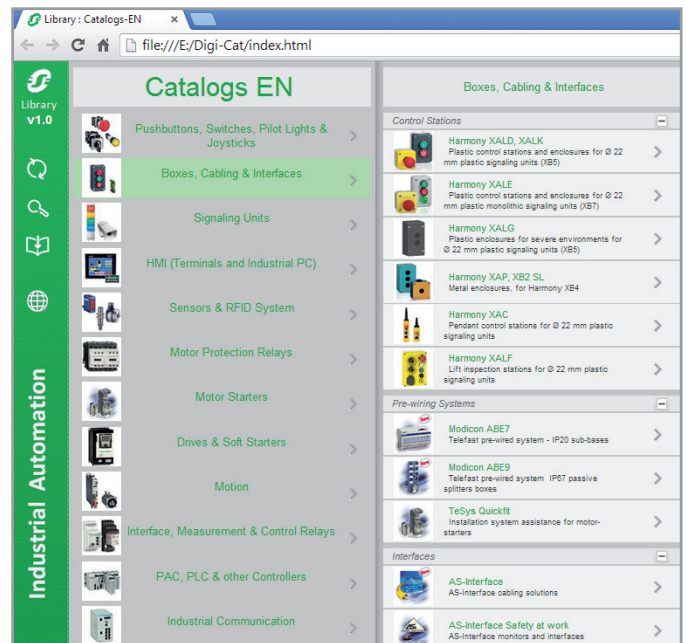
Library : Catalogs-EN ×

file:///E:/Digi-Cat/index.html

Library v1.0

Industrial Automation

Catalogs EN

Pushbuttons, Switches, Pilot Lights & Joysticks

Boxes, Cabling & Interfaces

Signaling Units

HMI (Terminals and Industrial PC)

Sensors & RFID System

Motor Protection Relays

Motor Starters

Drives & Soft Starters

Motion

Interface, Measurement & Control Relays

PAC, PLC & other Controllers

Industrial Communication

Boxes, Cabling & Interfaces

Control Stations

Harmony XALD, XALK
Plastic control stations and enclosures for Ø 22 mm plastic signaling units (XB5)

Harmony XALE
Plastic control stations and enclosures for Ø 22 mm plastic monolithic signaling units (XB7)

Harmony XALG
Plastic enclosures for severe environments for Ø 22 mm plastic signaling units (XB5)

Harmony XAP, XB2 SL
Metal enclosures, for Harmony XB4

Harmony XAC
Pendant control stations for Ø 22 mm plastic signaling units

Harmony XALF
Lift inspection stations for Ø 22 mm plastic signaling units

Pre-wiring Systems

Modicon ABE7
Telefast pre-wired system - IP20 sub-bases

Modicon ABE9
Telefast pre-wired system IP67 passive splitters boxes

TeSys Quickfit
Installation system assistance for motor-starters

Interfaces

AS-Interface
AS-Interface cabling solutions

AS-Interface Safety at work
AS-Interface monitors and interfaces